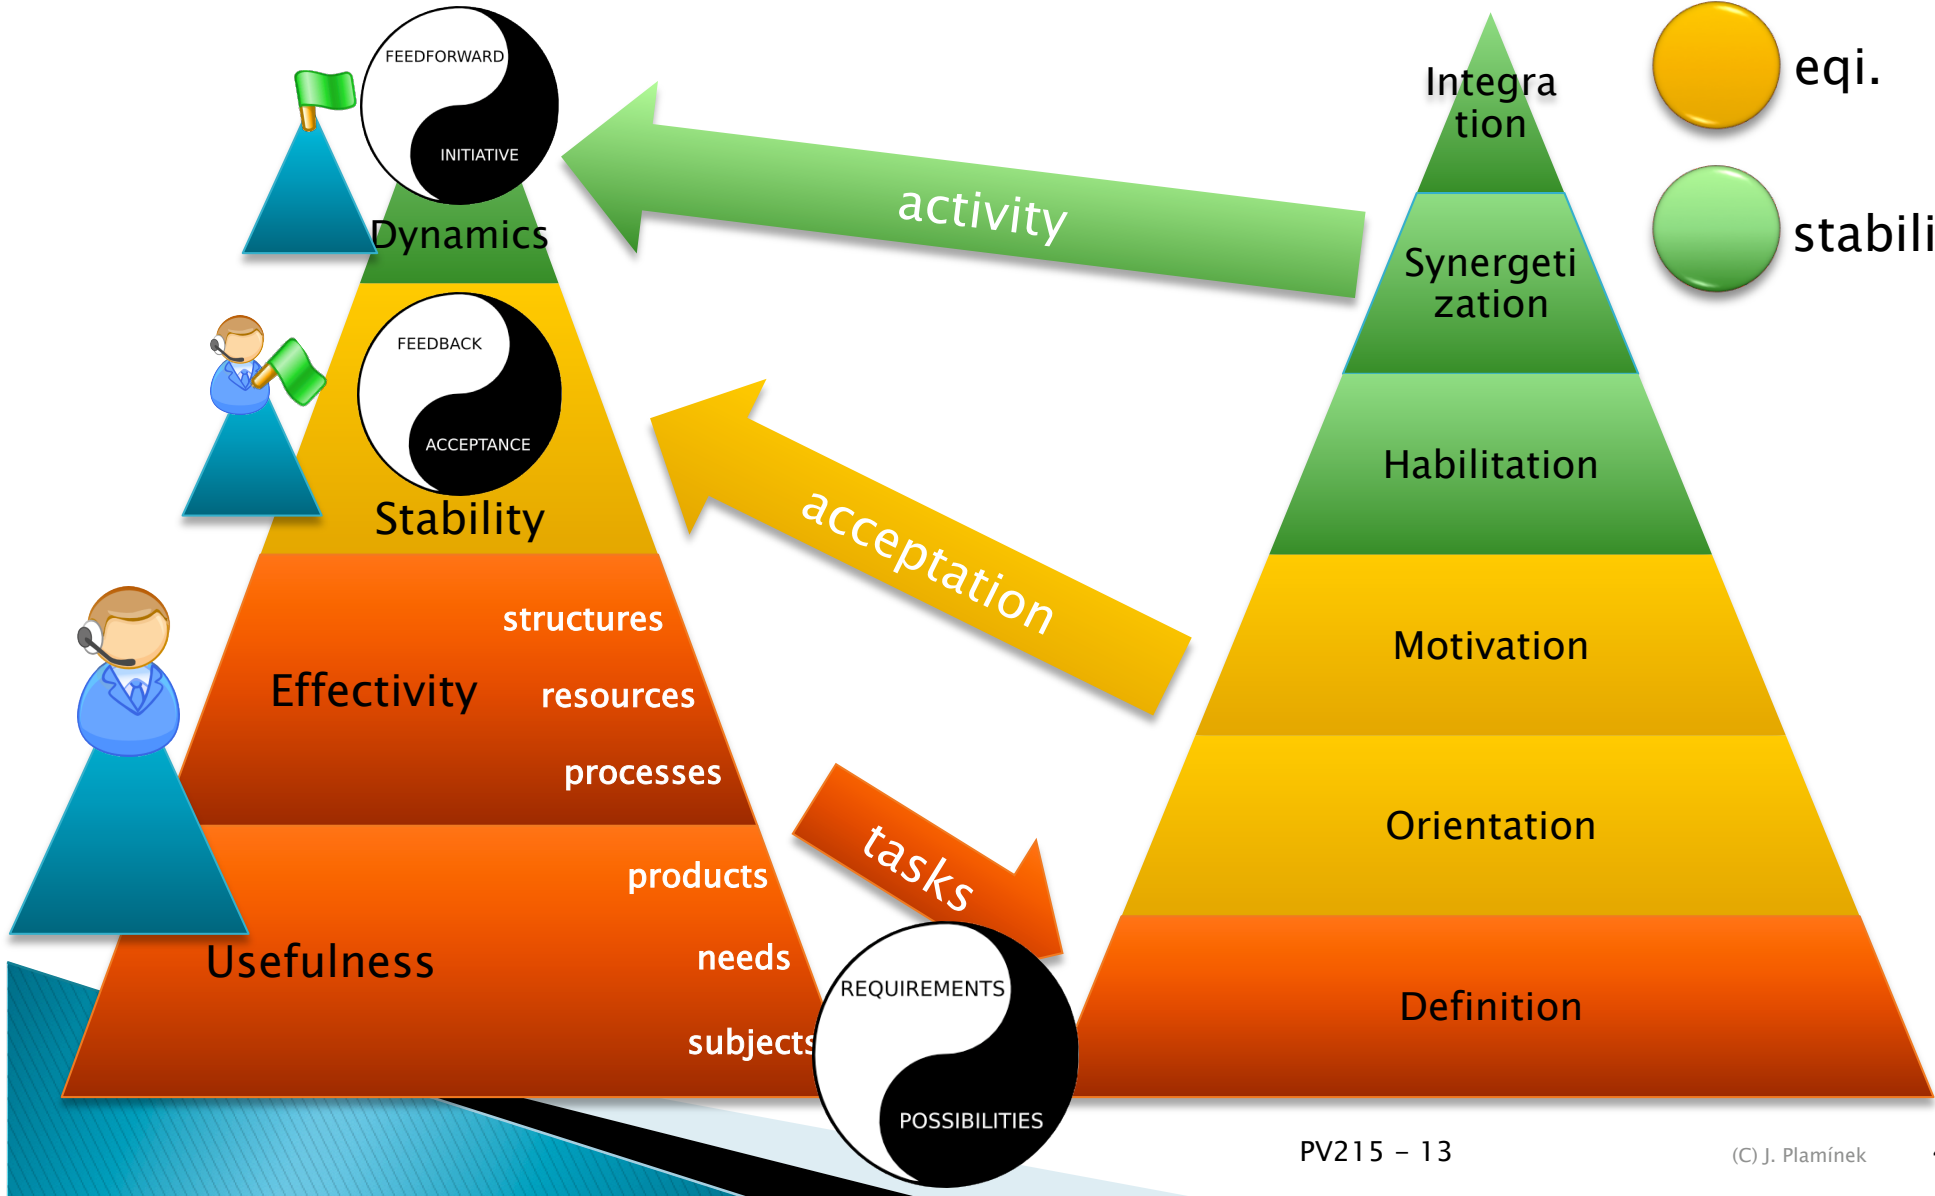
FEEDFORWARD

INITIATIVE

Dynamics

FEEDBACK

ACCEPTANCE

Stability

structures

Effectivity

resources

processes

products

Usefulness

needs

subjects

REQUIREMENTS

POSSIBILITIES

activity

acceptation

tasks

Integra tion

Synergeti zation

Habilitation

Motivation

Orientation

Definition

eqi.

stabili

PV215 – 13

(C) J. Plamínek